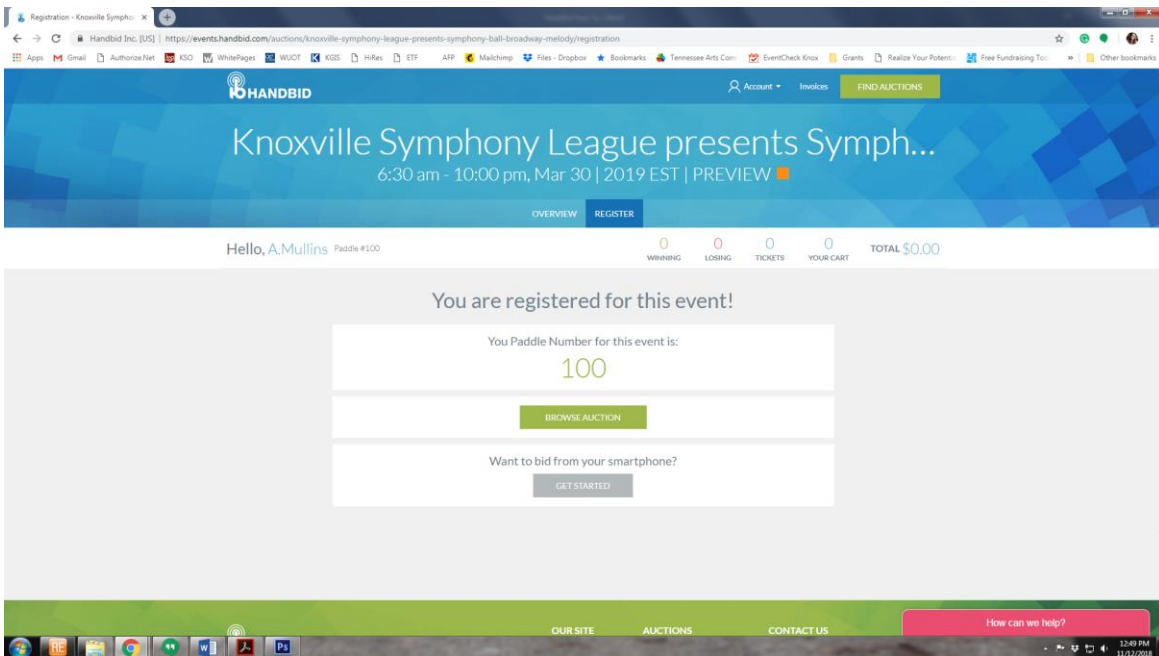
Registration - Knoxville Sympho ×

Handbid Inc. [US] | https://events.handbid.com/auctions/knoxville-symphony-league-presents-symphony-ball-broadway-melody/registration

Apps Gmail Authorize.Net KSO WhitePages WUOT KGIS HiRes ETF AFP Mailchimp Files - Dropbox Bookmarks Tennessee Arts Com EventCheck Knox Grants Realize Your Potenti Free Fundraising To » Other bookmarks

HANDBID

Account ▾ Invoices FIND AUCTIONS

Knoxville Symphony League presents Symph...

6:30 am - 10:00 pm, Mar 30 | 2019 EST | PREVIEW

OVERVIEW REGISTER

Hello, A.Mullins Paddle #100

0 WINNING 0 LOSING 0 TICKETS 0 YOUR CART TOTAL $0.00

You are registered for this event!

You Paddle Number for this event is:

100

BROWSE AUCTION

Want to bid from your smartphone?

GET STARTED

OUR SITE AUCTIONS CONTACT US

How can we help?

12:49 PM 11/12/2018